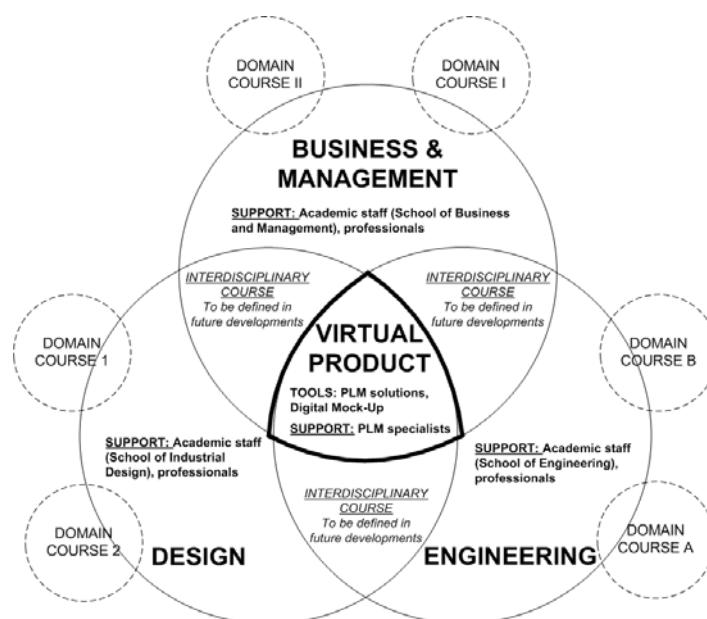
DOMAIN COURSE II

DOMAIN COURSE I

BUSINESS & MANAGEMENT

SUPPORT: Academic staff (School of Business and Management), professionals

INTERDISCIPLINARY COURSE
To be defined in future developments

INTERDISCIPLINARY COURSE
To be defined in future developments

DOMAIN COURSE 1

VIRTUAL PRODUCT

TOOLS: PLM solutions, Digital Mock-Up

SUPPORT: PLM specialists

DOMAIN COURSE B

SUPPORT: Academic staff (School of Industrial Design), professionals

SUPPORT: Academic staff (School of Engineering), professionals

INTERDISCIPLINARY COURSE
To be defined in future developments

DOMAIN COURSE 2

DESIGN

ENGINEERING

DOMAIN COURSE A